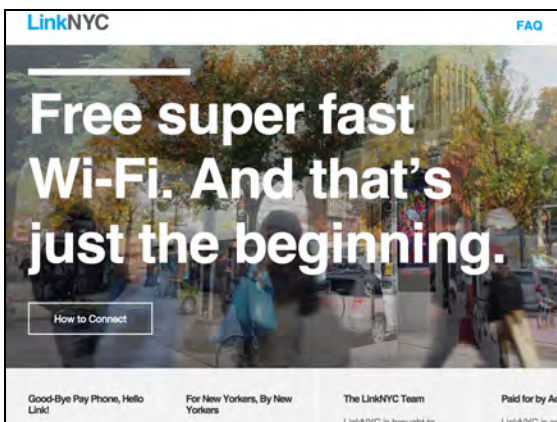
LinkNYC

FAQ

Free super fast Wi-Fi. And that's just the beginning.

How to Connect

Good-Bye Pay Phone, Hello Link!

For New Yorkers, By New Yorkers

The LinkNYC Team

LinkNYC is brought to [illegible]

Paid for by Ad

LinkNYC is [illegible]